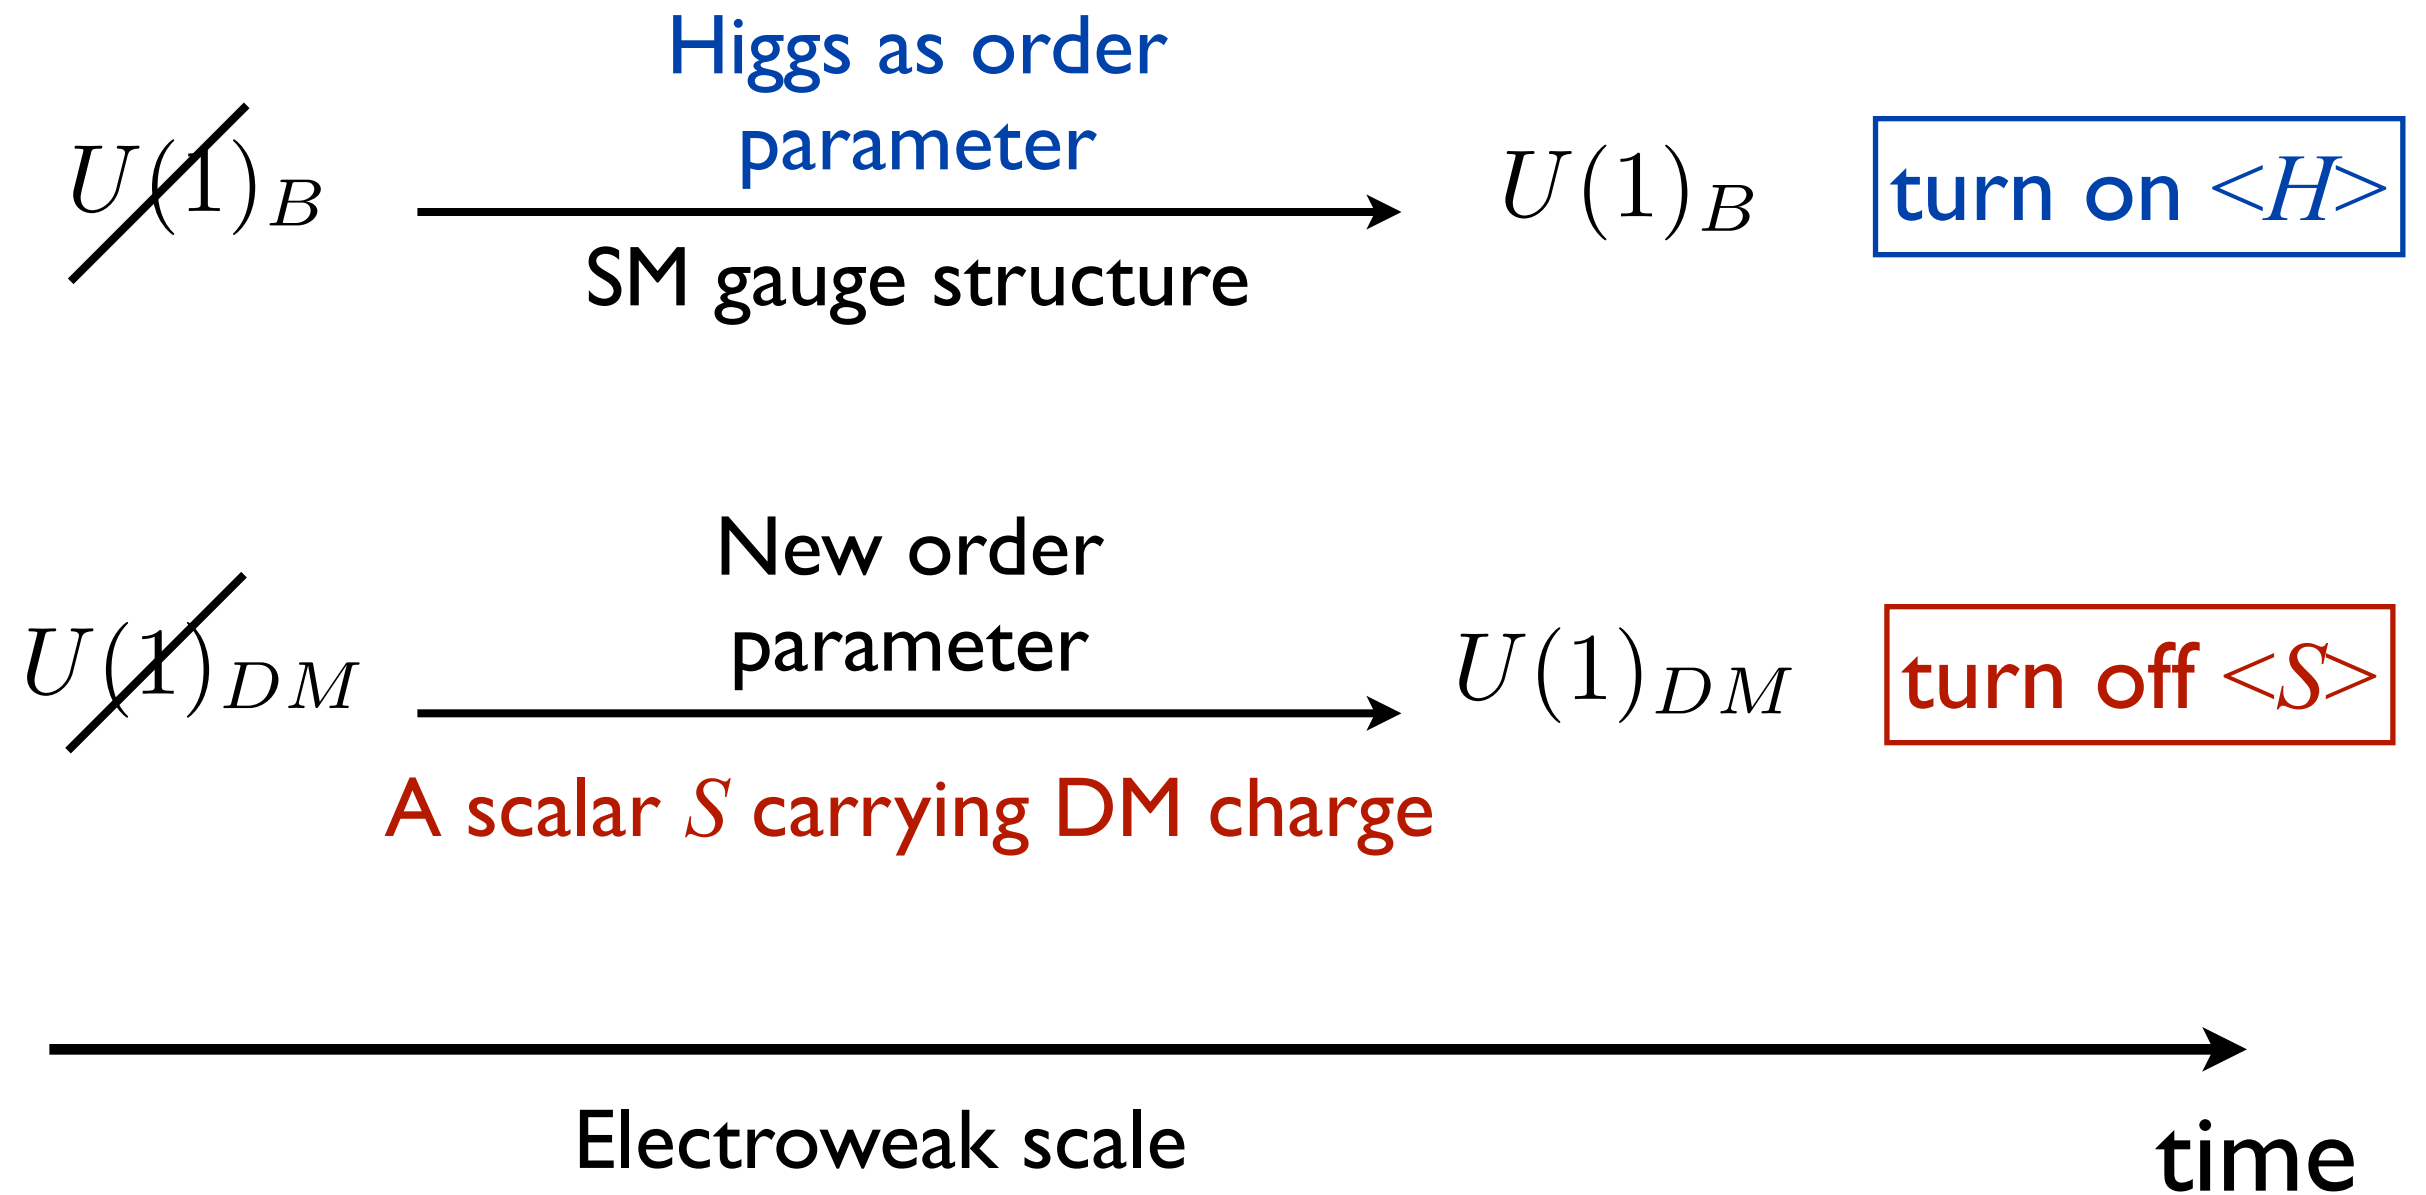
$\not{U(1)}_B$

Higgs as order parameter

SM gauge structure

$U(1)_B$

turn on $<H>$

$\not{U(1)}_{DM}$

New order parameter

A scalar $S$ carrying DM charge

$U(1)_{DM}$

turn off $<S>$

Electroweak scale

time